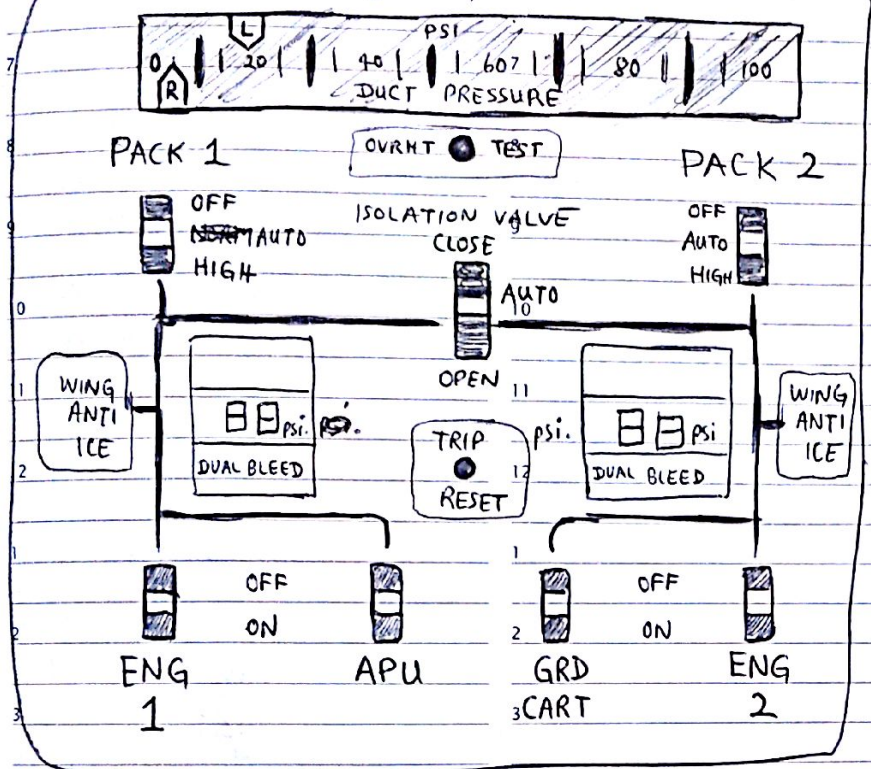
L
PSI
0 | 20 | 40 | 60 | 80 | 100
R
DUCT PRESSURE

PACK 1

OVRHT TEST

PACK 2

OFF
AUTO
HIGH

ISOLATION VALVE
CLOSE
AUTO
OPEN

OFF
AUTO
HIGH

WING ANTI ICE

psi. psi.
DUAL BLEED

TRIP
RESET

psi.

psi
DUAL BLEED

WING ANTI ICE

OFF
ON

OFF
ON

ENG 1

APU

GRD CART

ENG 2